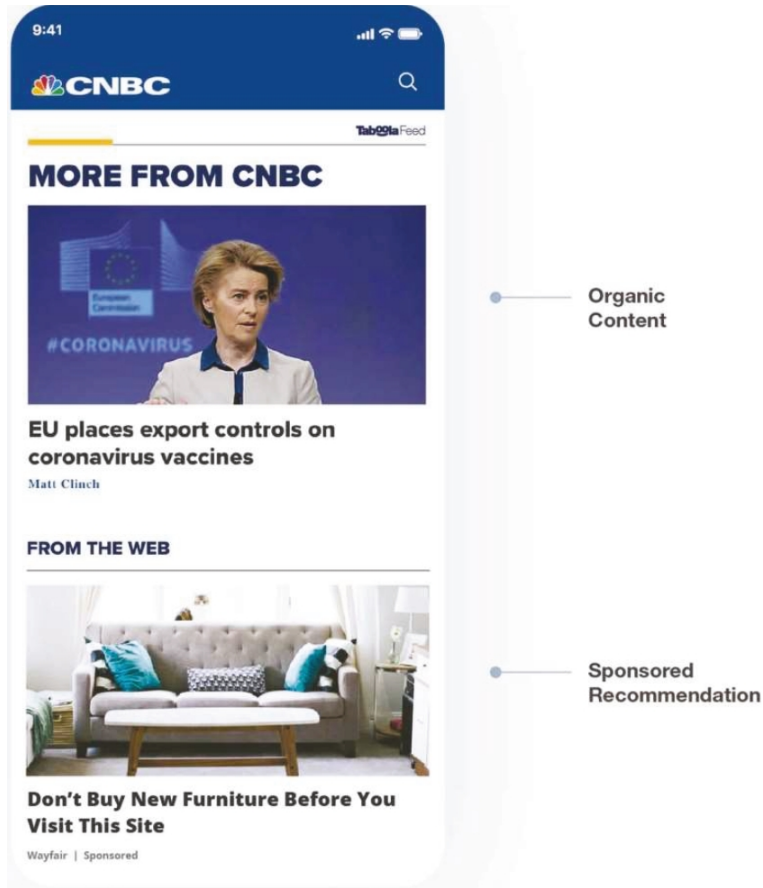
9:41

CNBC

Taboola Feed

MORE FROM CNBC

European Commission

#CORONAVIRUS

EU places export controls on coronavirus vaccines

Matt Clinch

FROM THE WEB

Don't Buy New Furniture Before You Visit This Site

Wayfair | Sponsored

Organic Content

Sponsored Recommendation